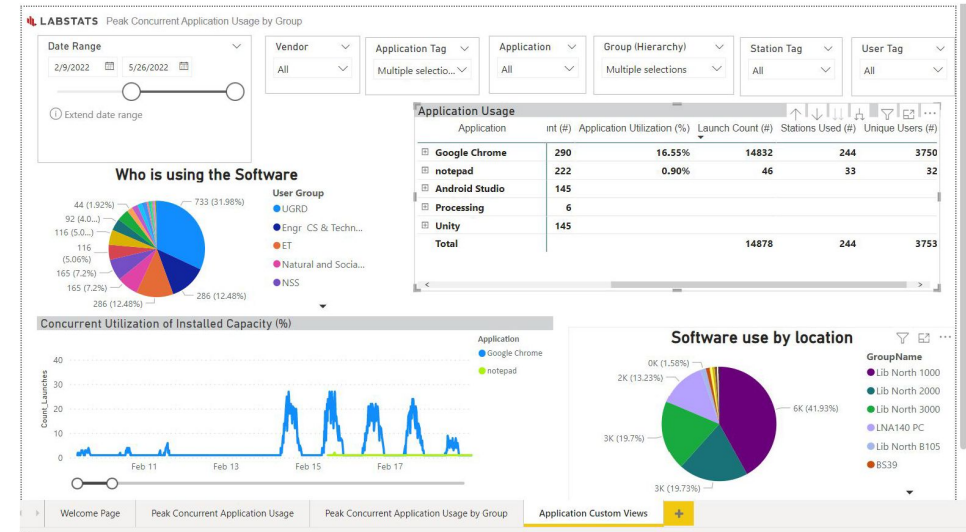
LABSTATS Peak Concurrent Application Usage by Group

Date Range
2/9/2022 5/26/2022
Extend date range

Vendor
All

Application Tag
Multiple selectio...

Application
All

Group (Hierarchy)
Multiple selections

Station Tag
All

User Tag
All

Application Usage

| Application | nt (#) | Application Utilization (%) | Launch Count (#) | Stations Used (#) | Unique Users (#) |
|---|---|---|---|---|---|
| Google Chrome | 290 | 16.55% | 14832 | 244 | 3750 |
| notepad | 222 | 0.90% | 46 | 33 | 32 |
| Android Studio | 145 | | | | |
| Processing | 6 | | | | |
| Unity | 145 | | | | |
| Total | | | 14878 | 244 | 3753 |

Who is using the Software

733 (31.98%)
286 (12.48%)
286 (12.48%)
165 (7.2%)
165 (7.2%)
116 (5.06%)
116 (5.0...)
92 (4.0...)
44 (1.92%)

User Group
UGRD
Engr CS & Techn...
ET
Natural and Socia...
NSS

Concurrent Utilization of Installed Capacity (%)

Application
Google Chrome
notepad

Count_Launches
40
30
20
10
0
Feb 11
Feb 13
Feb 15
Feb 17

Software use by location

0K (1.58%)
2K (13.23%)
3K (19.7%)
3K (19.73%)
6K (41.93%)

GroupName
Lib North 1000
Lib North 2000
Lib North 3000
LNA140 PC
Lib North B105
BS39

Welcome Page
Peak Concurrent Application Usage
Peak Concurrent Application Usage by Group
Application Custom Views
+